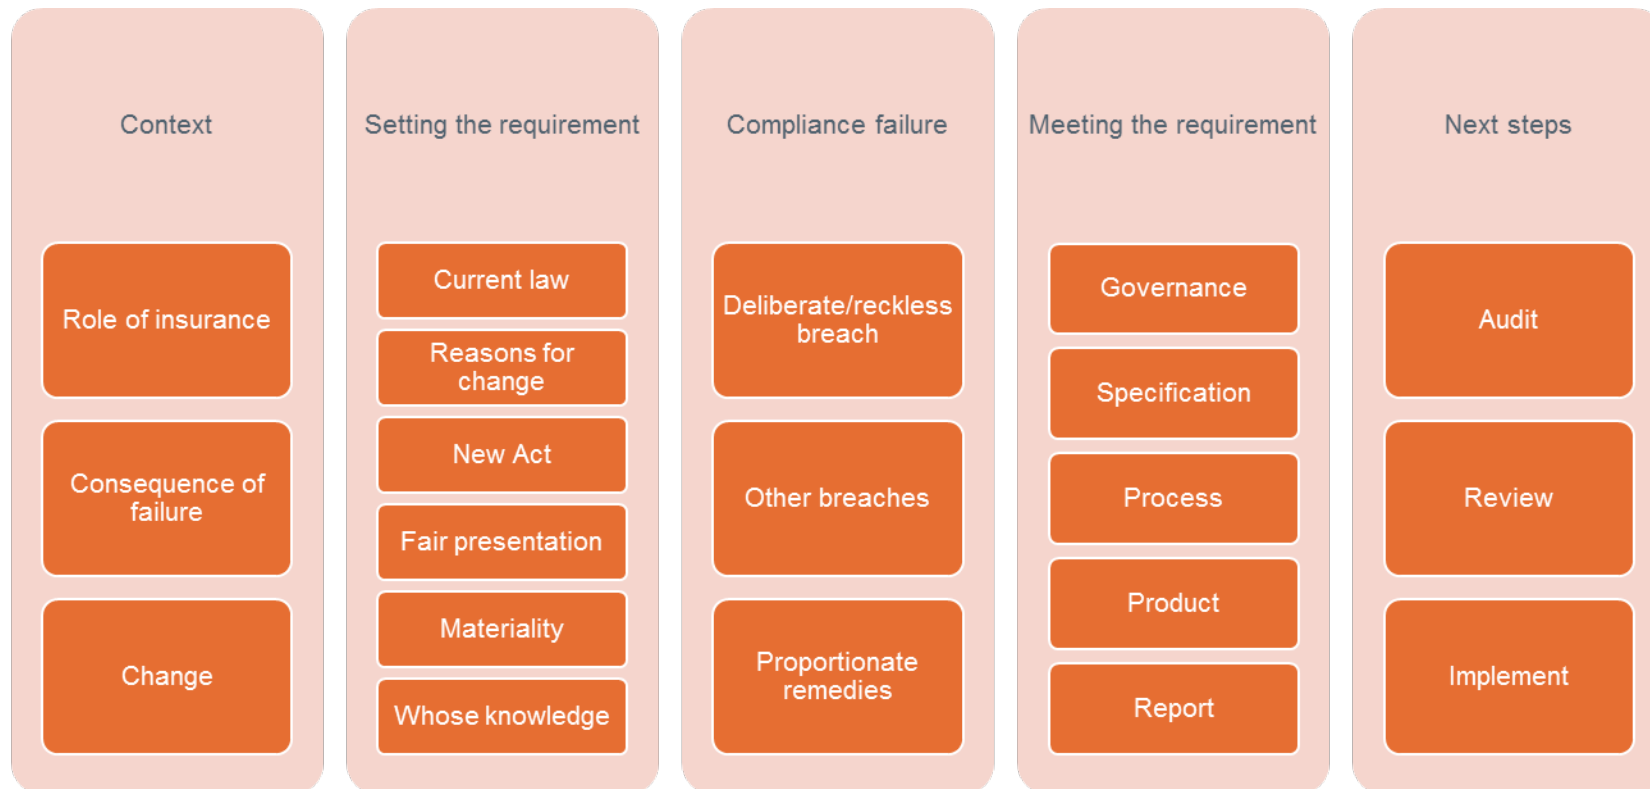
Context

Role of insurance

Consequence of failure

Change

Setting the requirement

Current law

Reasons for change

New Act

Fair presentation

Materiality

Whose knowledge

Compliance failure

Deliberate/reckless breach

Other breaches

Proportionate remedies

Meeting the requirement

Governance

Specification

Process

Product

Report

Next steps

Audit

Review

Implement